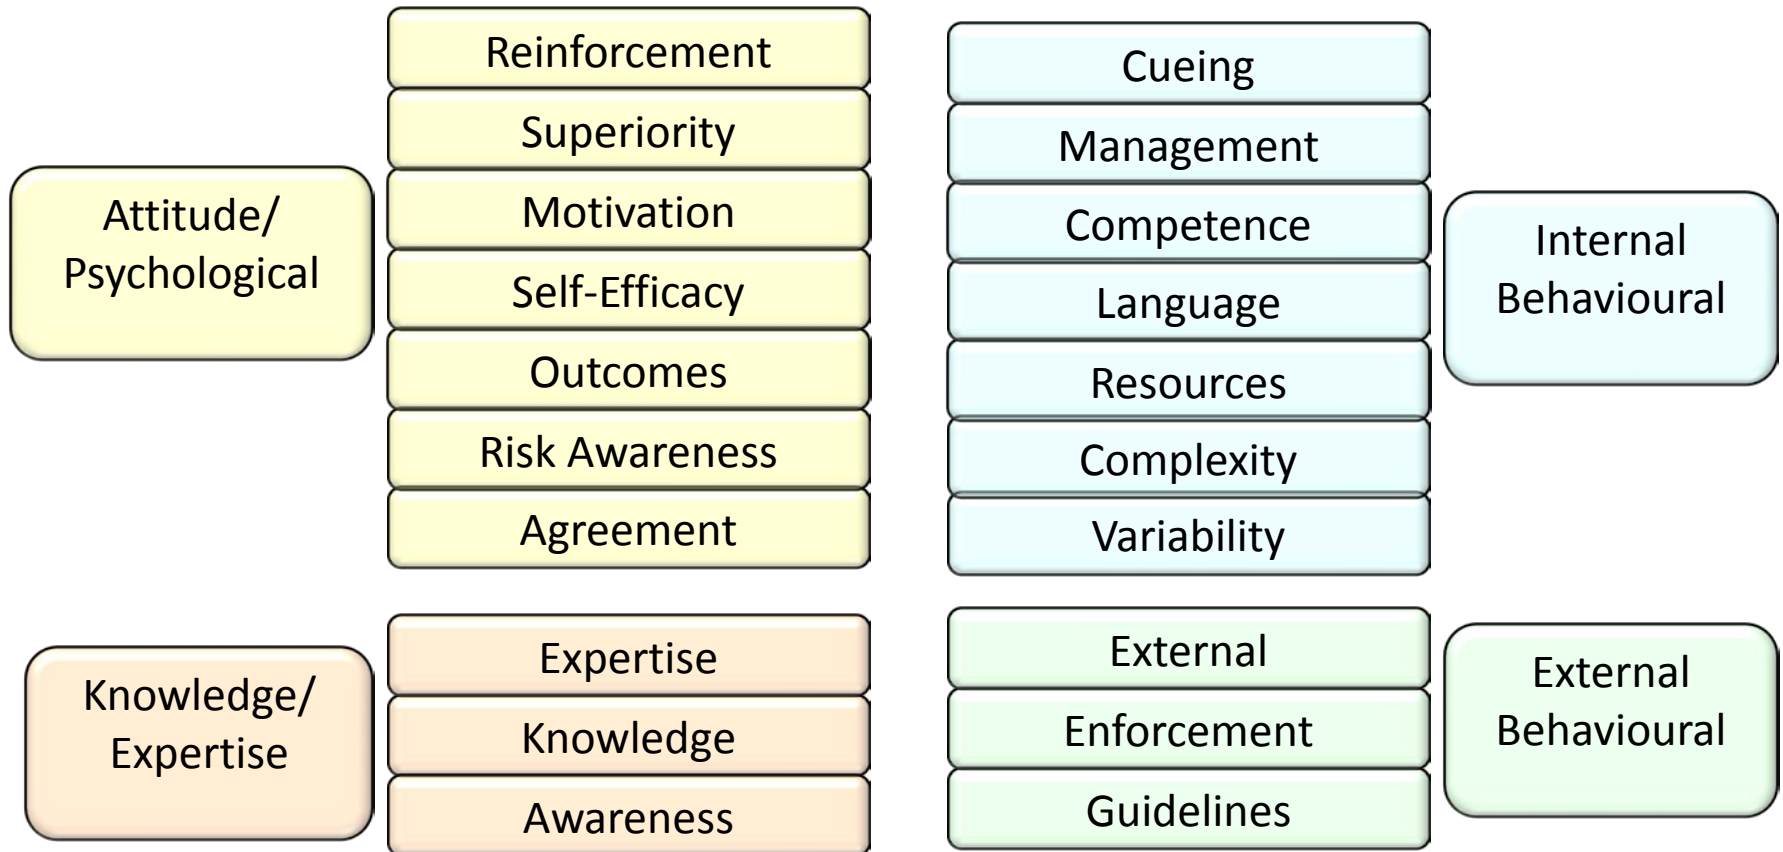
Attitude/
Psychological

Reinforcement
Superiority
Motivation
Self-Efficacy
Outcomes
Risk Awareness
Agreement

Cueing
Management
Competence
Language
Resources
Complexity
Variability

Internal
Behavioural

Knowledge/
Expertise

Expertise
Knowledge
Awareness

External
Enforcement
Guidelines

External
Behavioural